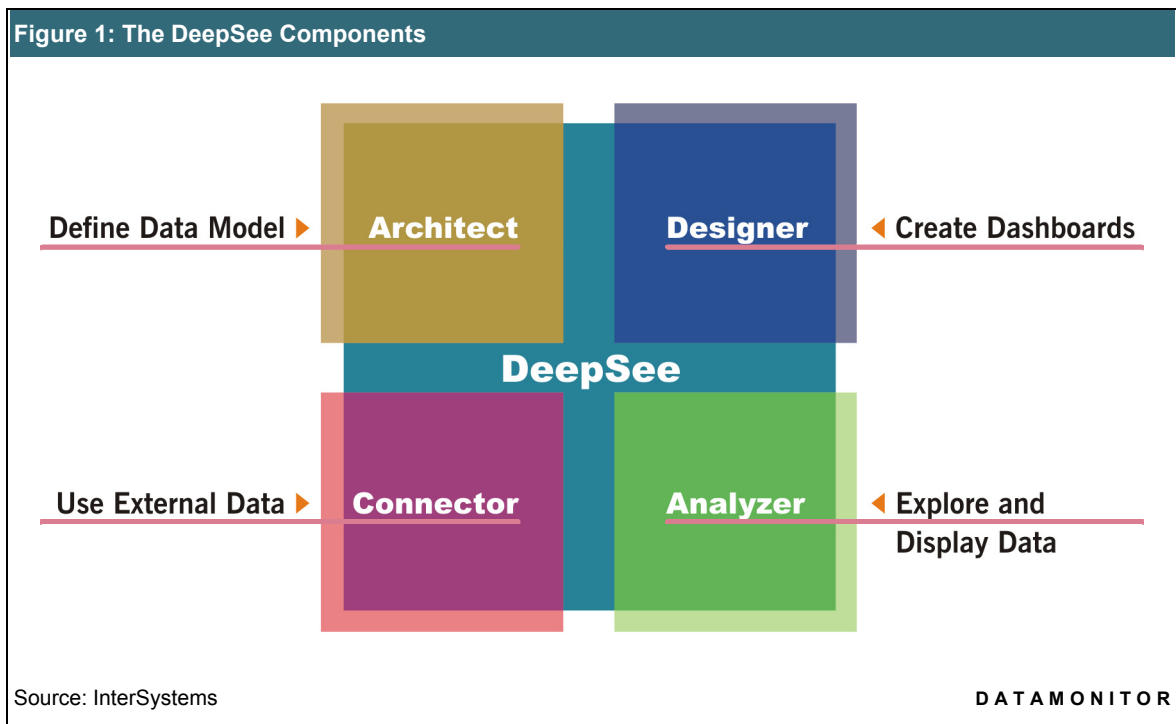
Figure 1: The DeepSee Components

Define Data Model

Architect

Designer

Create Dashboards

DeepSee

Use External Data

Connector

Analyzer

Explore and Display Data

Source: InterSystems

DATAMONITOR